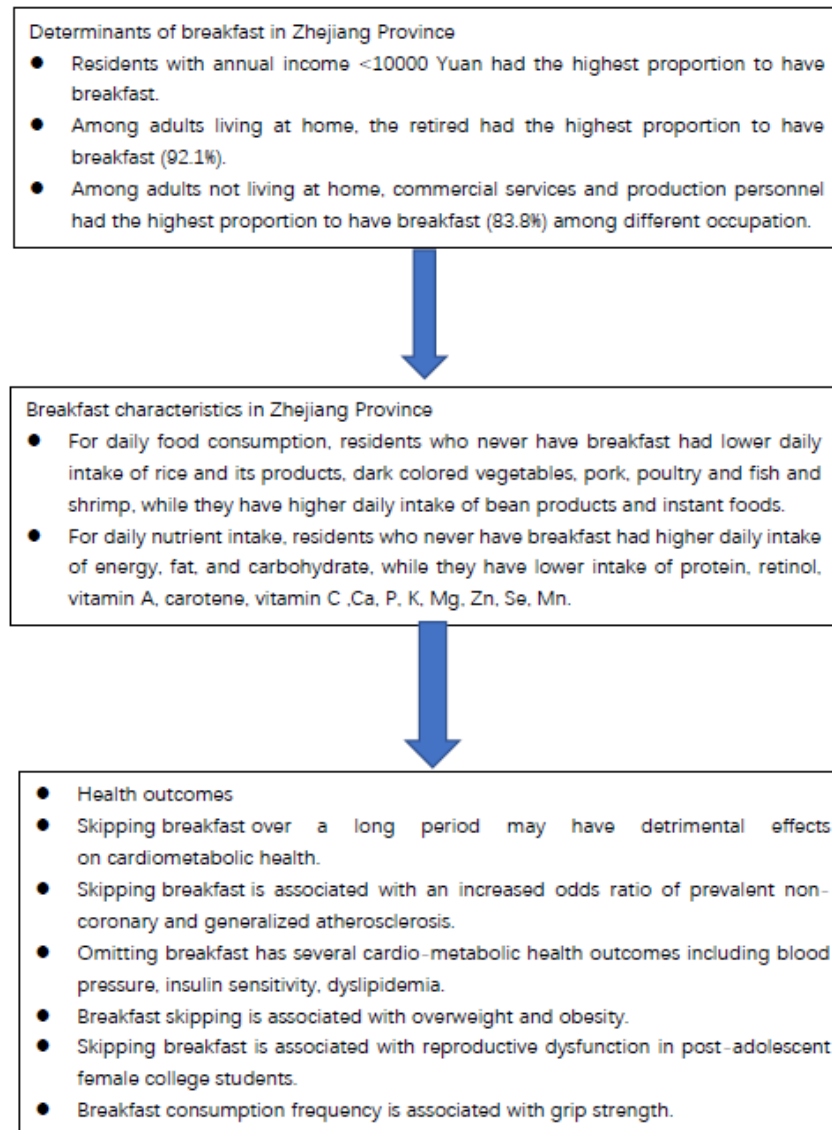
Determinants of breakfast in Zhejiang Province

- Residents with annual income <10000 Yuan had the highest proportion to have breakfast.
- Among adults living at home, the retired had the highest proportion to have breakfast (92.1%).
- Among adults not living at home, commercial services and production personnel had the highest proportion to have breakfast (83.8%) among different occupation.

Breakfast characteristics in Zhejiang Province

- For daily food consumption, residents who never have breakfast had lower daily intake of rice and its products, dark colored vegetables, pork, poultry and fish and shrimp, while they have higher daily intake of bean products and instant foods.
- For daily nutrient intake, residents who never have breakfast had higher daily intake of energy, fat, and carbohydrate, while they have lower intake of protein, retinol, vitamin A, carotene, vitamin C ,Ca, P, K, Mg, Zn, Se, Mn.

- Health outcomes
- Skipping breakfast over a long period may have detrimental effects on cardiometabolic health.
- Skipping breakfast is associated with an increased odds ratio of prevalent non-coronary and generalized atherosclerosis.
- Omitting breakfast has several cardio-metabolic health outcomes including blood pressure, insulin sensitivity, dyslipidemia.
- Breakfast skipping is associated with overweight and obesity.
- Skipping breakfast is associated with reproductive dysfunction in post-adolescent female college students.
- Breakfast consumption frequency is associated with grip strength.